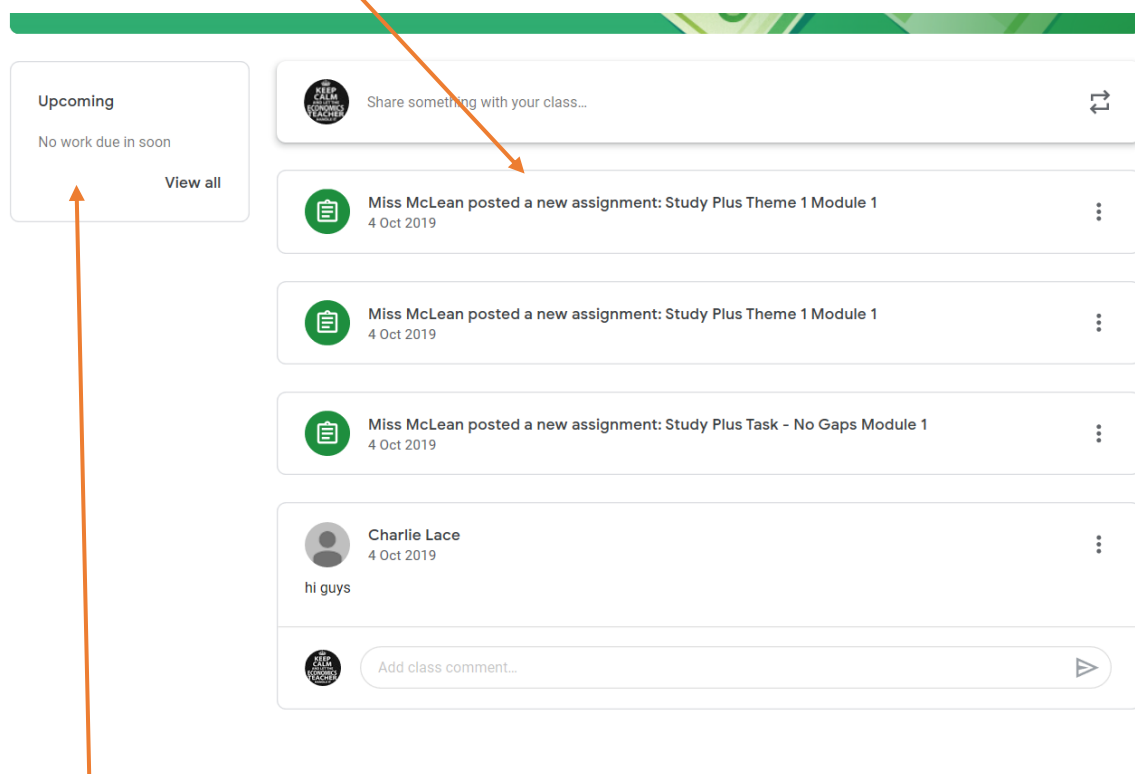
Upcoming

No work due in soon

View all

KEEP CALM AND LET THE ECONOMICS TEACHER HANDLE IT

Share something with your class...

Miss McLean posted a new assignment: Study Plus Theme 1 Module 1
4 Oct 2019

Miss McLean posted a new assignment: Study Plus Theme 1 Module 1
4 Oct 2019

Miss McLean posted a new assignment: Study Plus Task - No Gaps Module 1
4 Oct 2019

Charlie Lace
4 Oct 2019

hi guys

KEEP CALM AND LET THE ECONOMICS TEACHER HANDLE IT

Add class comment...